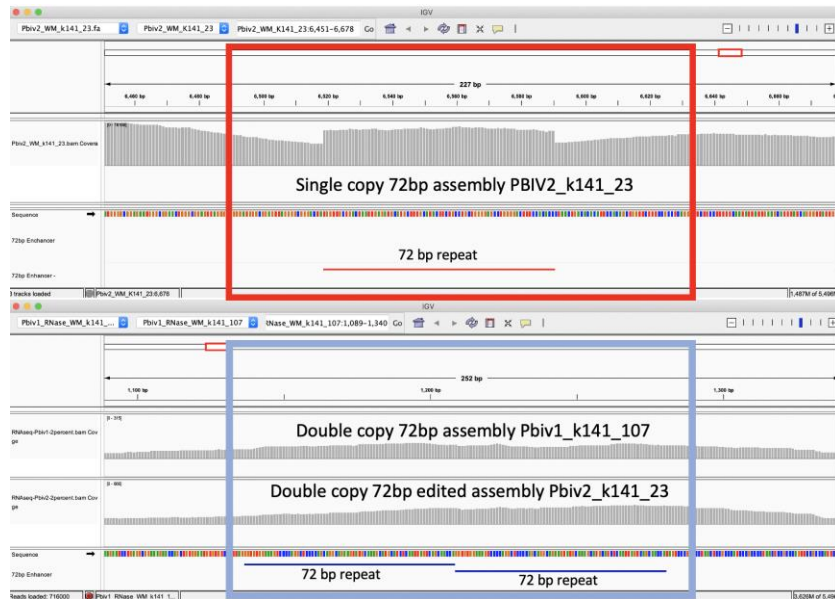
IGV

Pbiv2_WM_k141_23.fa | Pbiv2_WM_K141_23 | Pbiv2_WM_K141_23:6,451-6,678 | Go

227 bp

6,460 bp | 6,480 bp | 6,500 bp | 6,520 bp | 6,540 bp | 6,560 bp | 6,580 bp | 6,600 bp | 6,620 bp | 6,640 bp | 6,660 bp

Pbiv2_WM_k141_23.bam Covera

Single copy 72bp assembly PBIV2_k141_23

Sequence

72bp Enchancer

72 bp repeat

72bp Enhancer -

tracks loaded | Pbiv2_WM_K141_23:6,676 | 1,487M of 5,496

IGV

Pbiv1_RNase_WM_k141_... | Pbiv1_RNase_WM_k141_107 | tNase_WM_k141_107:1,089-1,340 | Go

252 bp

1,100 bp | 1,200 bp | 1,300 bp

RNAseq-Pbiv1-2percent.bam Coverage

Double copy 72bp assembly Pbiv1_k141_107

RNAseq-Pbiv2-2percent.bam Coverage

Double copy 72bp edited assembly Pbiv2_k141_23

Sequence

72bp Enhancer

72 bp repeat

72 bp repeat

Reads loaded: 716000 | Pbiv1_RNase_WM_k141_1... | 5,626M of 5,49